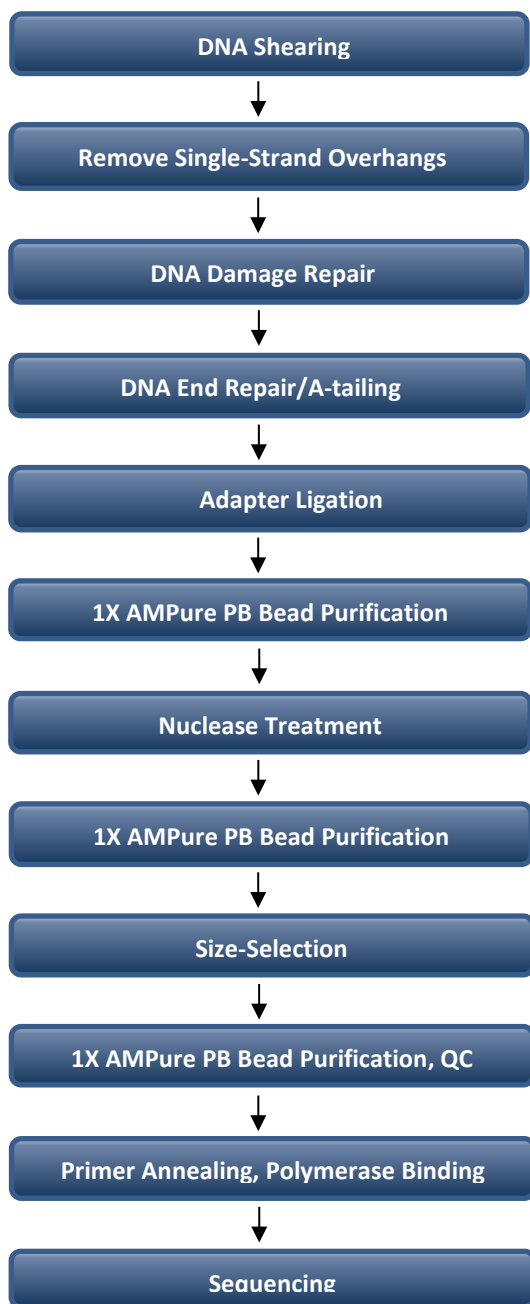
DNA Shearing

Remove Single-Strand Overhangs

DNA Damage Repair

DNA End Repair/A-tailing

Adapter Ligation

1X AMPure PB Bead Purification

Nuclease Treatment

1X AMPure PB Bead Purification

Size-Selection

1X AMPure PB Bead Purification, QC

Primer Annealing, Polymerase Binding

Sequencing